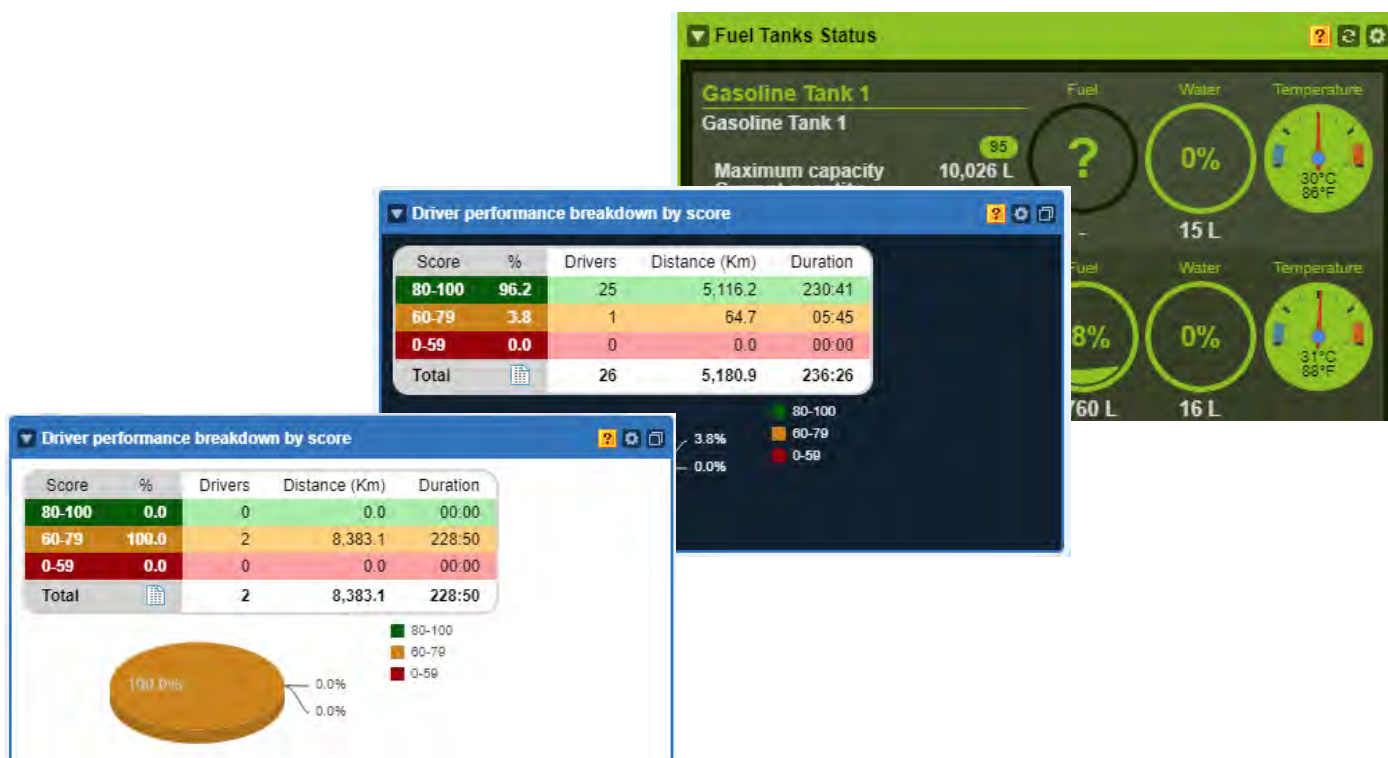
Fuel Tanks Status

Gasoline Tank 1
Gasoline Tank 1
95
Maximum capacity 10,026 L
Current quantity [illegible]

Fuel
?
-

Water
0%
15 L

Temperature
30°C
86°F

Fuel
8%
760 L

Water
0%
16 L

Temperature
31°C
88°F

Driver performance breakdown by score

| Score | % | Drivers | Distance (Km) | Duration |
|---|---|---|---|---|
| 80-100 | 96.2 | 25 | 5,116.2 | 230:41 |
| 60-79 | 3.8 | 1 | 64.7 | 05:45 |
| 0-59 | 0.0 | 0 | 0.0 | 00:00 |
| Total | | 26 | 5,180.9 | 236:26 |

3.8%
0.0%
80-100
60-79
0-59

Driver performance breakdown by score

| Score | % | Drivers | Distance (Km) | Duration |
|---|---|---|---|---|
| 80-100 | 0.0 | 0 | 0.0 | 00:00 |
| 60-79 | 100.0 | 2 | 8,383.1 | 228:50 |
| 0-59 | 0.0 | 0 | 0.0 | 00:00 |
| Total | | 2 | 8,383.1 | 228:50 |

100.0%
0.0%
0.0%
80-100
60-79
0-59